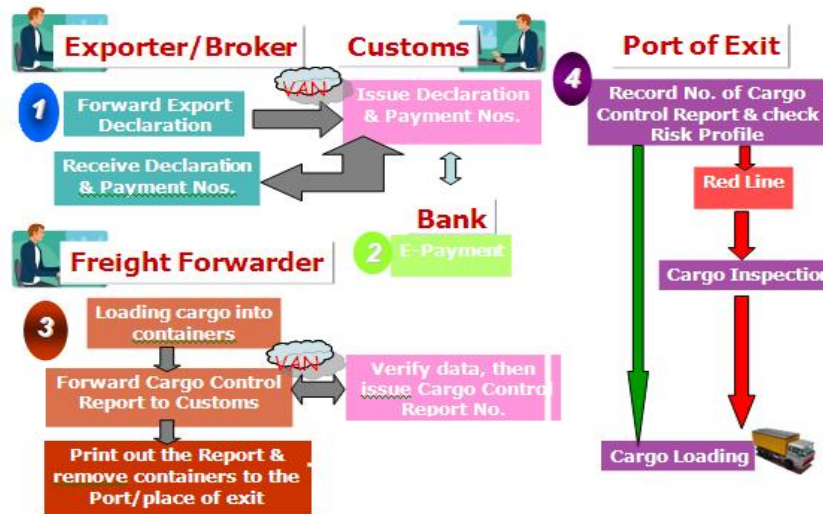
Exporter/Broker

Customs

Port of Exit

1

Forward Export Declaration

VAN

Issue Declaration & Payment Nos.

4

Record No. of Cargo Control Report & check Risk Profile

Receive Declaration & Payment Nos.

Red Line

Bank

2

E-Payment

Freight Forwarder

Cargo Inspection

3

Loading cargo into containers

VAN

Forward Cargo Control Report to Customs

Verify data, then issue Cargo Control Report No.

Print out the Report & remove containers to the Port/place of exit

Cargo Loading